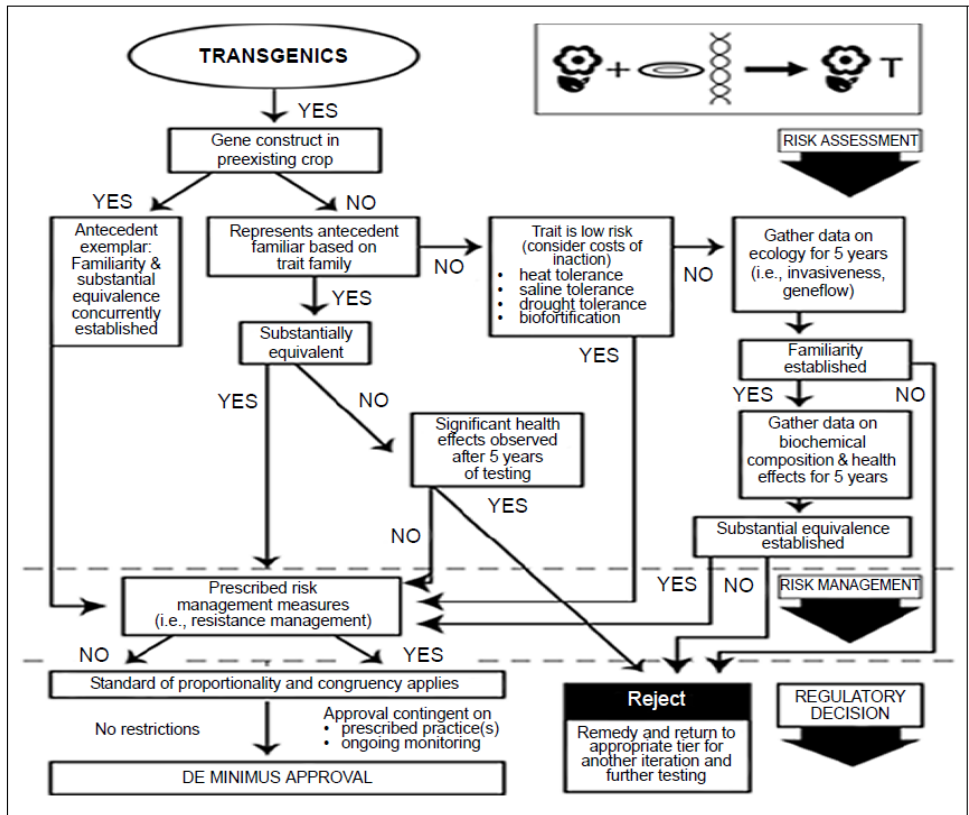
TRANSGENICS

T

YES

Gene construct in preexisting crop

RISK ASSESSMENT

YES

NO

Antecedent exemplar: Familiarity & substantial equivalence concurrently established

Represents antecedent familiar based on trait family

NO

Trait is low risk (consider costs of inaction)
• heat tolerance
• saline tolerance
• drought tolerance
• biofortification

NO

Gather data on ecology for 5 years (i.e., invasiveness, geneflow)

YES

Substantially equivalent

YES

Familiarity established

YES

NO

YES

NO

Significant health effects observed after 5 years of testing

Gather data on biochemical composition & health effects for 5 years

YES

NO

Substantial equivalence established

Prescribed risk management measures (i.e., resistance management)

YES

NO

RISK MANAGEMENT

NO

YES

Standard of proportionality and congruency applies

Reject

REGULATORY DECISION

No restrictions

Approval contingent on
• prescribed practice(s)
• ongoing monitoring

Remedy and return to appropriate tier for another iteration and further testing

DE MINIMUS APPROVAL